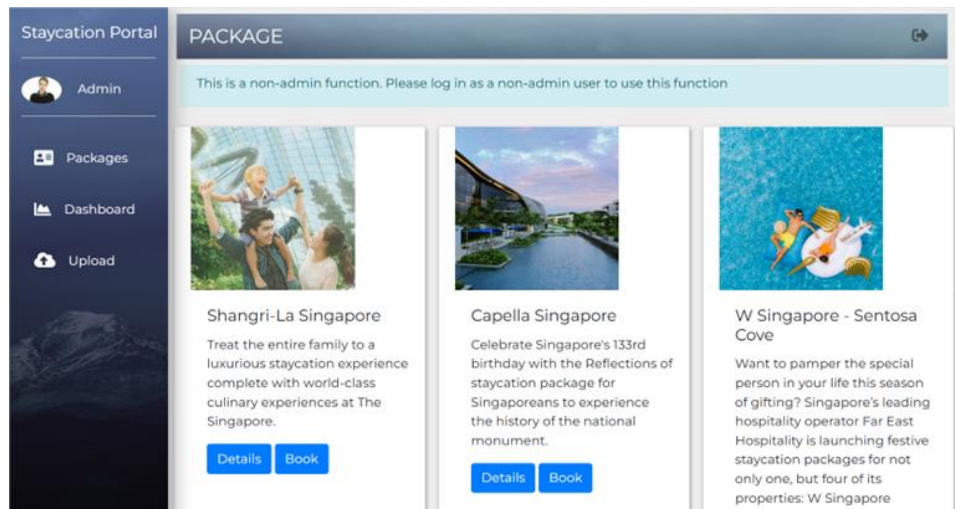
Staycation Portal

Admin

Packages

Dashboard

Upload

PACKAGE

This is a non-admin function. Please log in as a non-admin user to use this function

Shangri-La Singapore

Treat the entire family to a luxurious staycation experience complete with world-class culinary experiences at The Singapore.

Details Book

Capella Singapore

Celebrate Singapore's 133rd birthday with the Reflections of staycation package for Singaporeans to experience the history of the national monument.

Details Book

W Singapore - Sentosa Cove

Want to pamper the special person in your life this season of gifting? Singapore's leading hospitality operator Far East Hospitality is launching festive staycation packages for not only one, but four of its properties: W Singapore